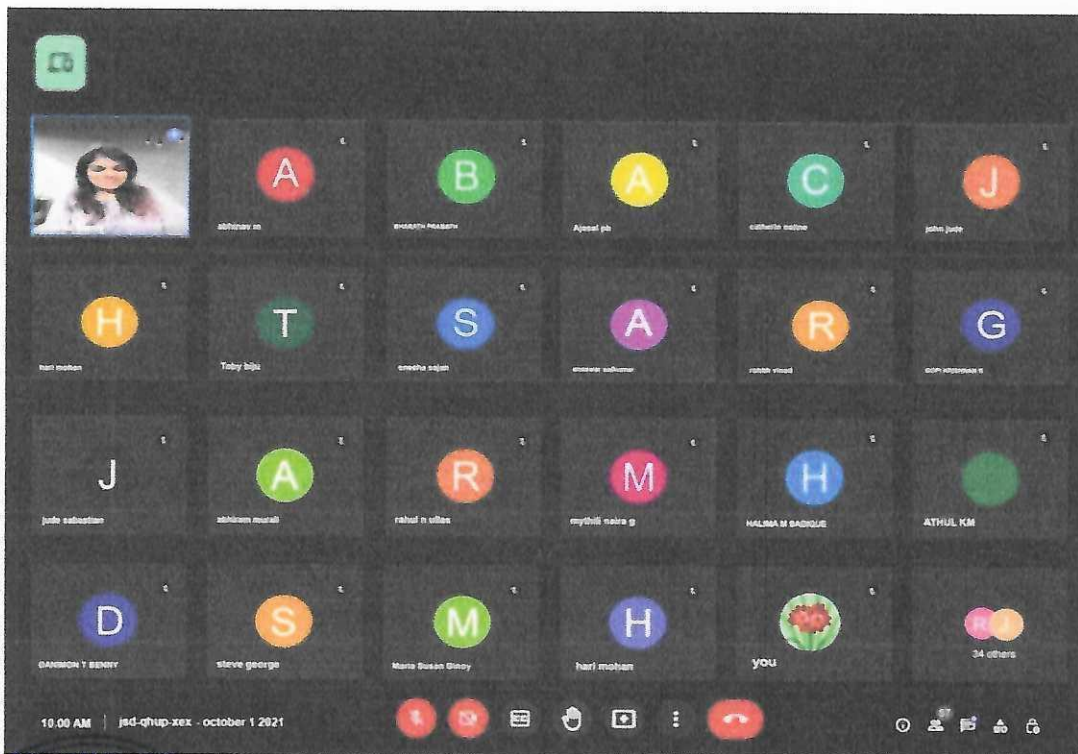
A
abhinav m

B
BHARATH PRABATH

A
Ajasal pb

C
catherin celine

J
john jude

H
hari mohan

T
Toby biju

S
sneeha sajan

A
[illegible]

R
rohith vinod

G
GOPI KRISHNAN R

J
jude sebastian

A
abhiram murali

R
rahul n ullas

M
mythili naira g

H
HALIMA M SADIQUE

ATHUL KM

D
DANMON T BENNY

S
steve george

M
Maria Susan Binoy

H
hari mohan

you

R J
34 others

10.00 AM | jsd-qhup-xex - october 1 2021

57